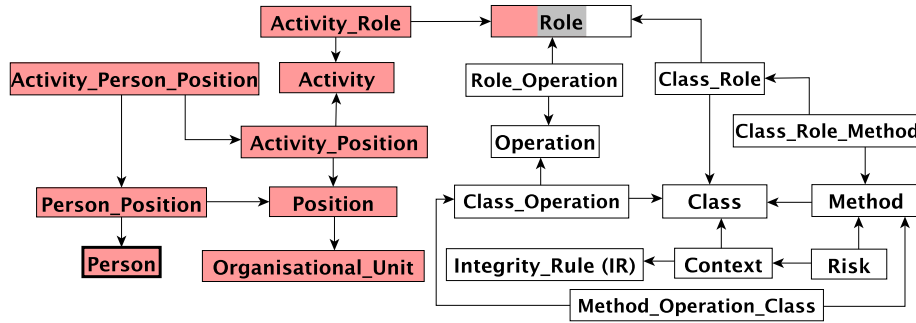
Activity_Role

Role

Activity_Person_Position

Activity

Role_Operation

Class_Role

Class_Role_Method

Activity_Position

Operation

Person_Position

Position

Class_Operation

Class

Method

Person

Organisational_Unit

Integrity_Rule (IR)

Context

Risk

Method_Operation_Class